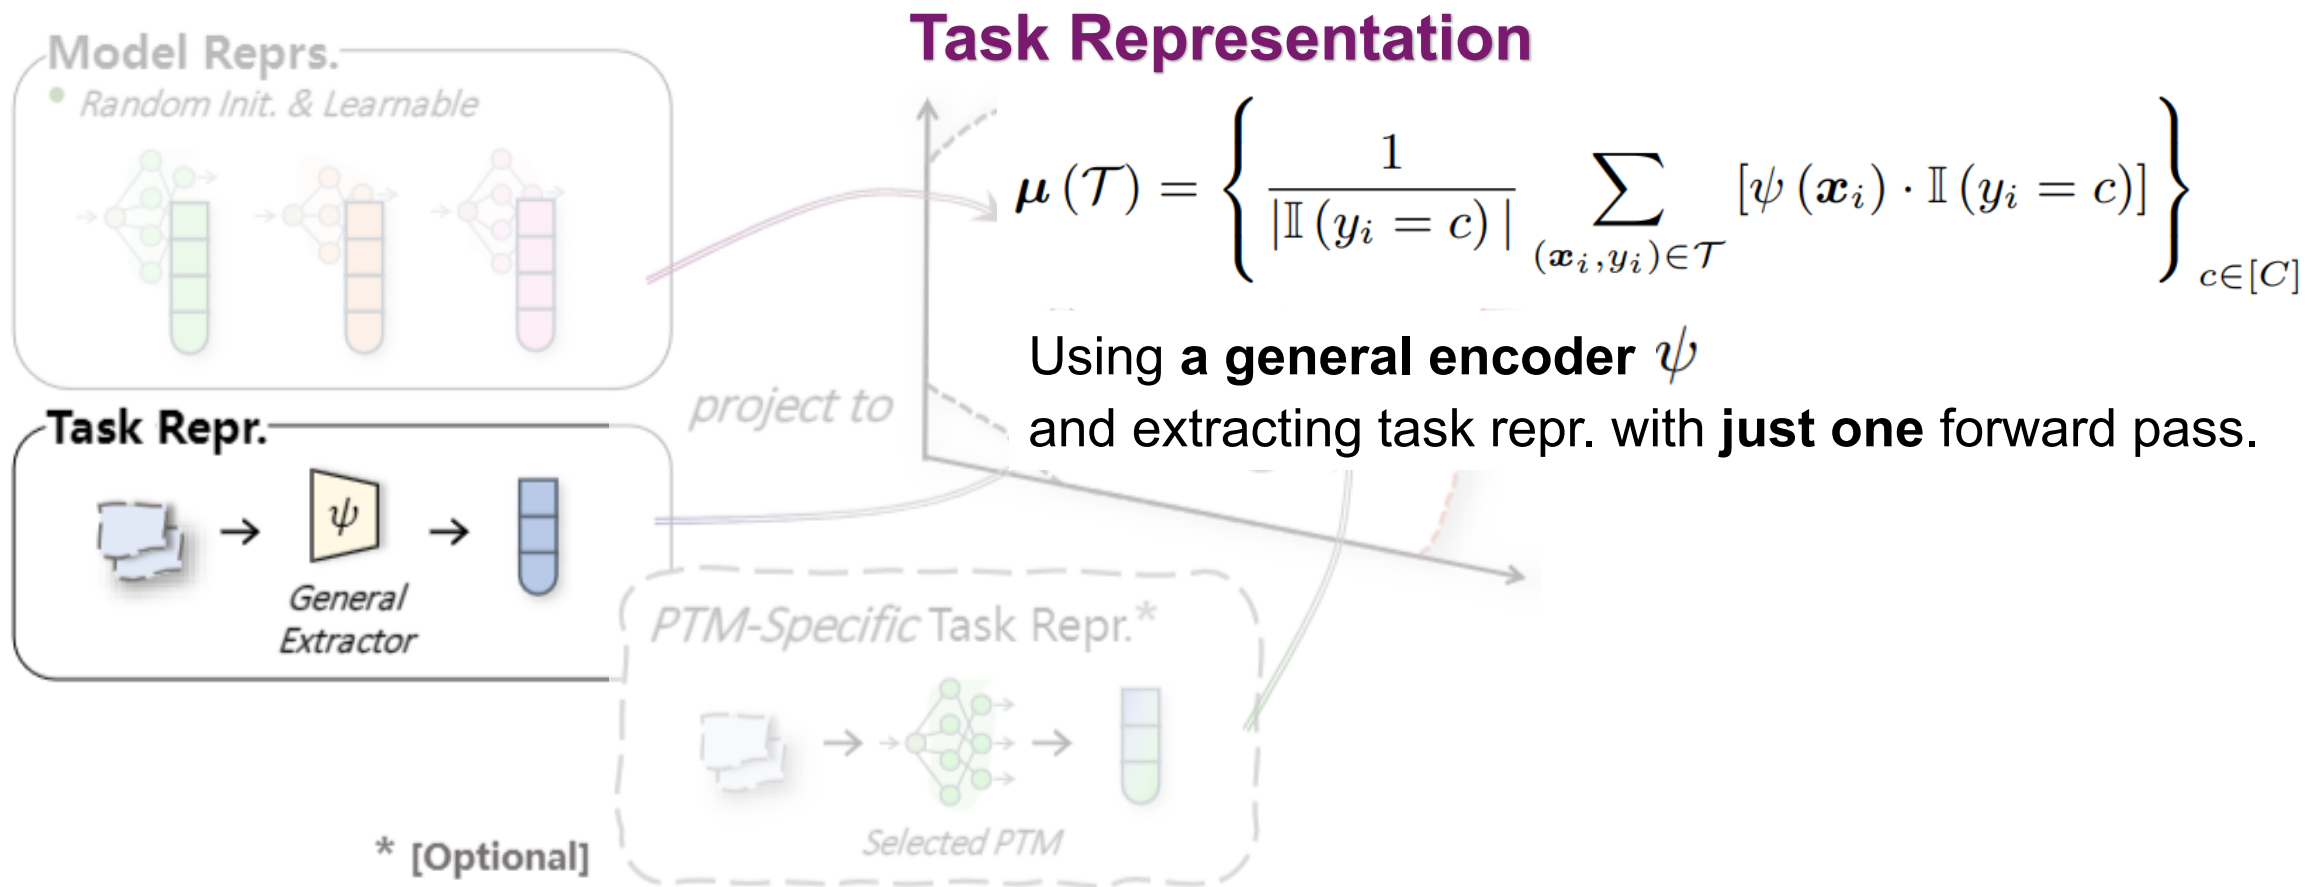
Model Reprs.
Random Init. & Learnable

Task Representation

$\boldsymbol{\mu}(\mathcal{T}) = \left\{ \frac{1}{|\mathbb{I}(y_i = c)|} \sum_{(\boldsymbol{x}_i, y_i) \in \mathcal{T}} [\psi(\boldsymbol{x}_i) \cdot \mathbb{I}(y_i = c)] \right\}_{c \in [C]}$

Using **a general encoder** $\psi$
and extracting task repr. with **just one** forward pass.

project to

Task Repr.

$\psi$

General Extractor

PTM-Specific Task Repr.*

Selected PTM

* [Optional]